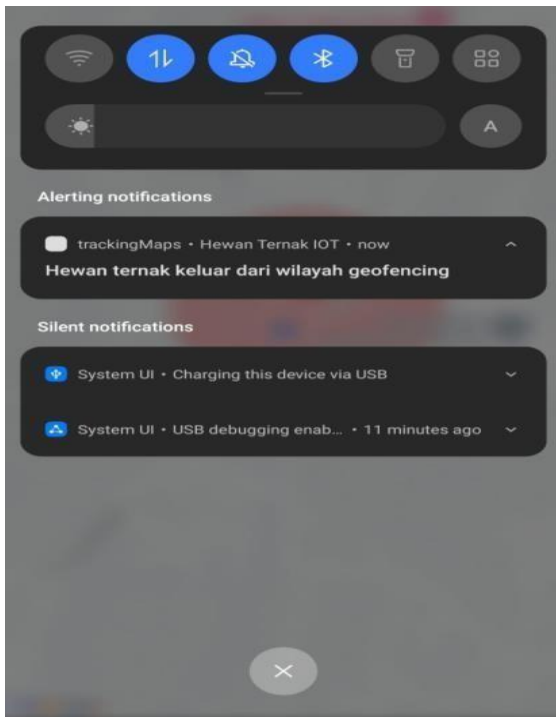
A

Alerting notifications

trackingMaps • Hewan Ternak IOT • now

Hewan ternak keluar dari wilayah geofencing

Silent notifications

System UI • Charging this device via USB

System UI • USB debugging enab... • 11 minutes ago